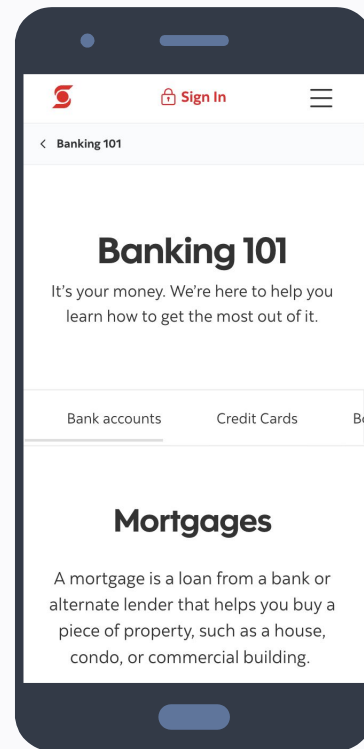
Sign In

< Banking 101

Banking 101

It's your money. We're here to help you learn how to get the most out of it.

Bank accounts Credit Cards B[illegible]

Mortgages

A mortgage is a loan from a bank or alternate lender that helps you buy a piece of property, such as a house, condo, or commercial building.